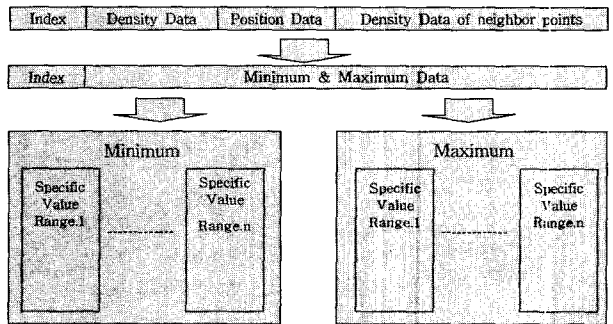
| Index | Density Data | Position Data | Density Data of neighbor points |
|---|---|---|---|

| Index | Minimum & Maximum Data |
|---|---|

Minimum

Specific Value Range.1

Specific Value Range.n

Maximum

Specific Value Range.1

Specific Value Range.n